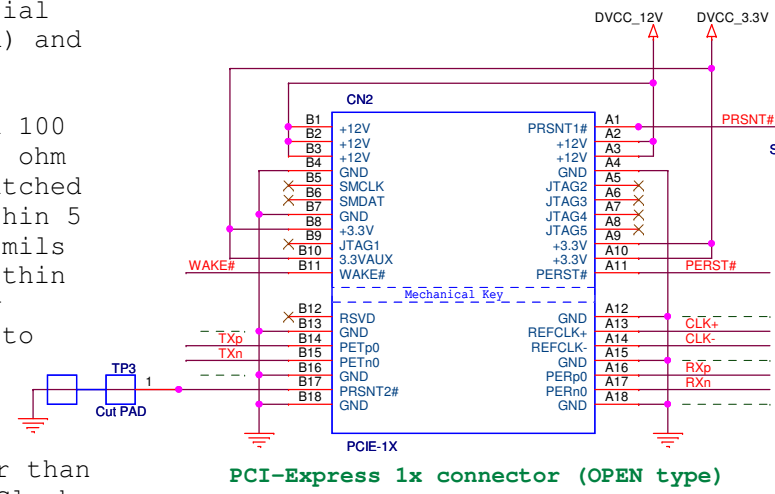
ial
) and

100
ohm
tched
hin 5
mils
thin

to

r than

DVCC_12V DVCC_3.3V

CN2

| | | | |
|---|---|---|---|
| B1 | +12V | PRSNT1# | A1 |
| B2 | +12V | +12V | A2 |
| B3 | +12V | +12V | A3 |
| B4 | GND | GND | A4 |
| B5 | SMCLK | JTAG2 | A5 |
| B6 | SMDAT | JTAG3 | A6 |
| B7 | GND | JTAG4 | A7 |
| B8 | +3.3V | JTAG5 | A8 |
| B9 | JTAG1 | +3.3V | A9 |
| B10 | 3.3VAUX | +3.3V | A10 |
| B11 | WAKE# | PERST# | A11 |

WAKE#
PRSNT#
PERST#

Mechanical Key

| | | | |
|---|---|---|---|
| B12 | RSVD | GND | A12 |
| B13 | GND | REFCLK+ | A13 |
| B14 | PETp0 | REFCLK- | A14 |
| B15 | PETn0 | GND | A15 |
| B16 | GND | PERp0 | A16 |
| B17 | PRSNT2# | PERn0 | A17 |
| B18 | GND | GND | A18 |

TXp
TXn
CLK+
CLK-
RXp
RXn

TP3
1
Cut PAD

PCIE-1X

PCI-Express 1x connector (OPEN type)